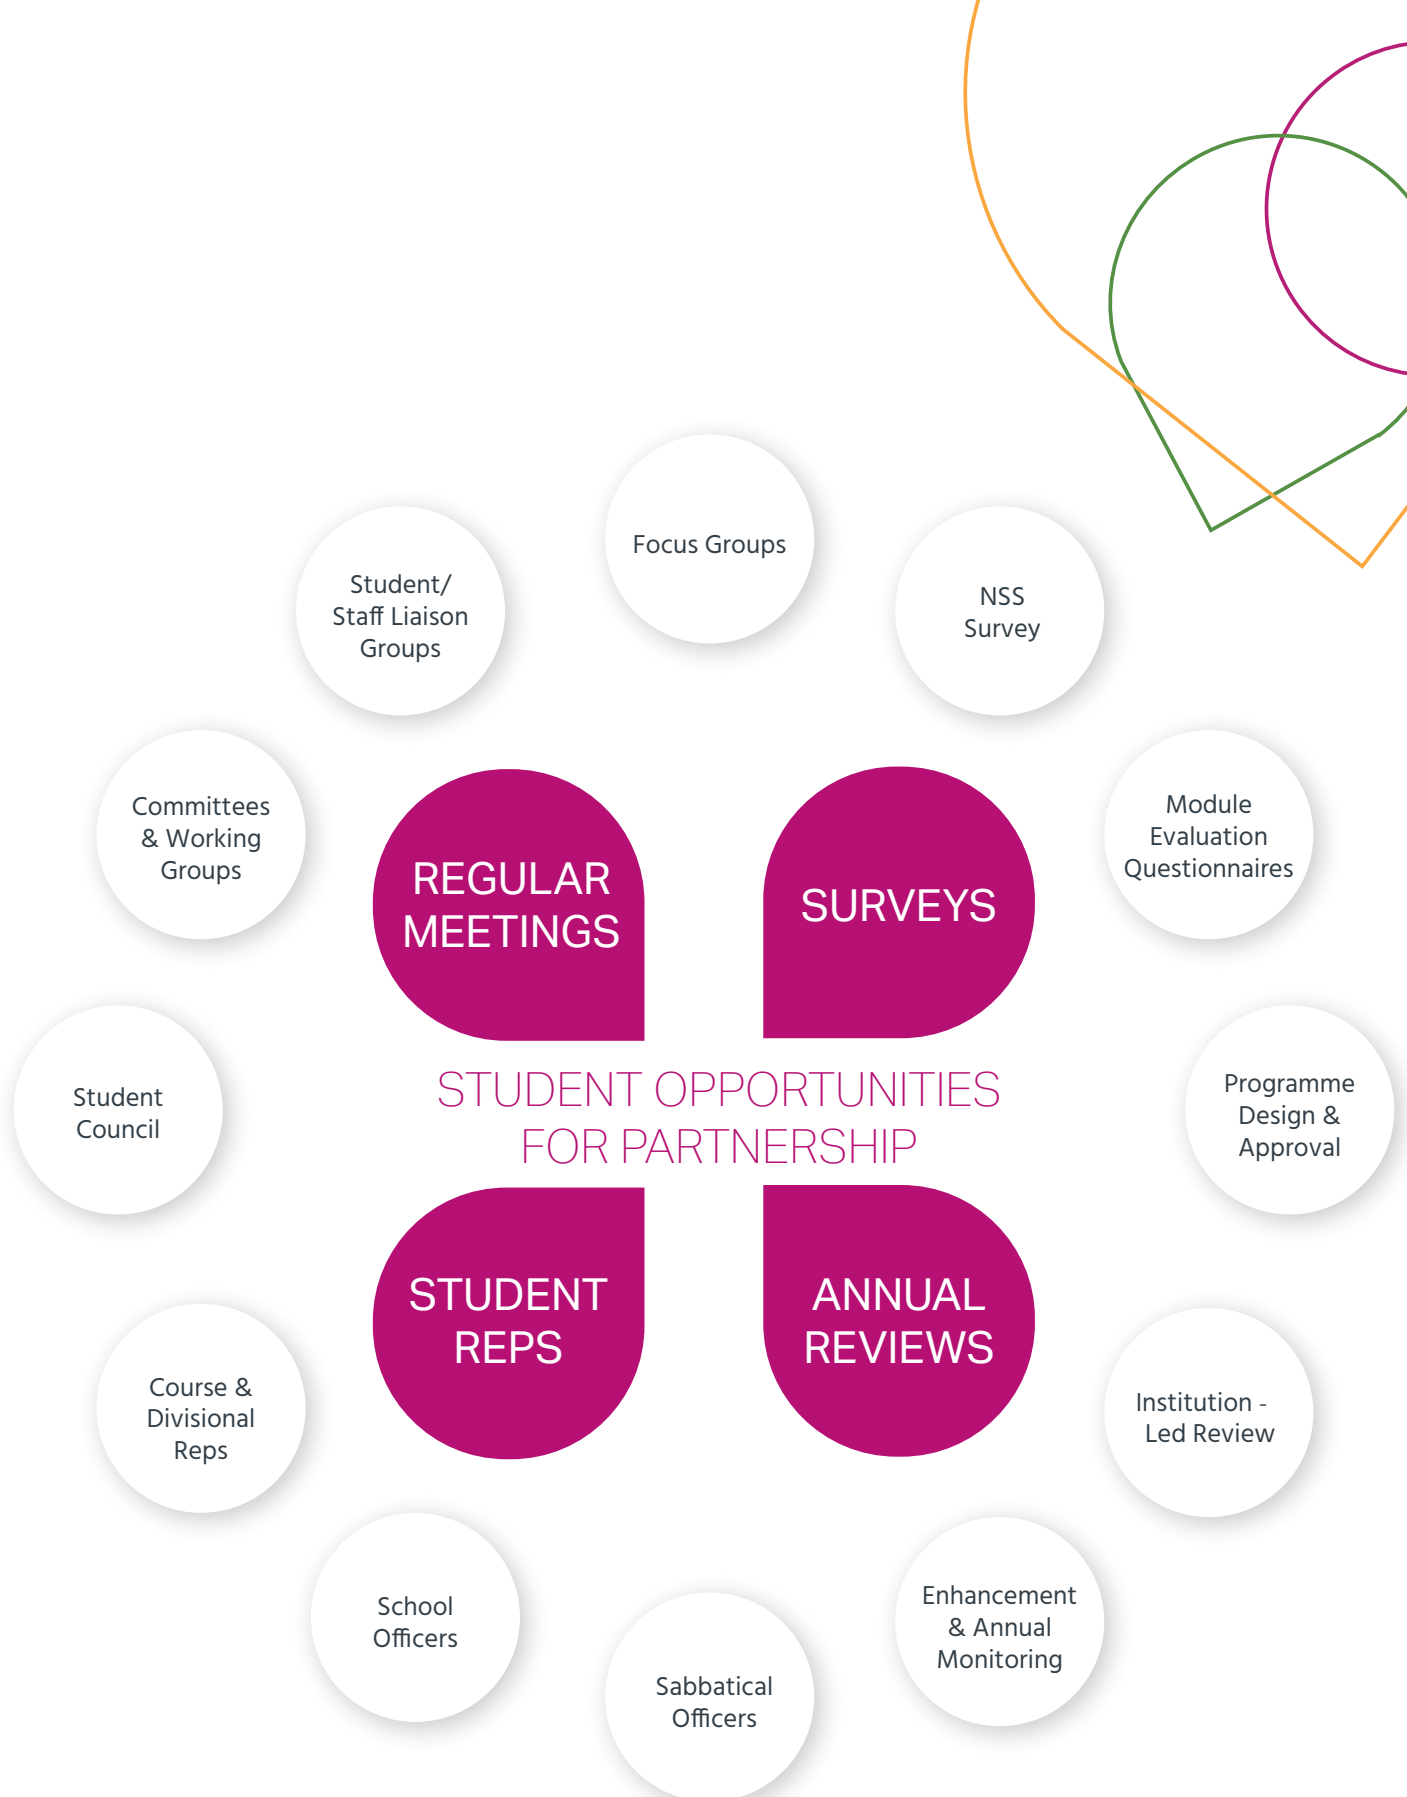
Focus Groups

Student/ Staff Liaison Groups

NSS Survey

Committees & Working Groups

REGULAR MEETINGS

SURVEYS

Module Evaluation Questionnaires

Student Council

STUDENT OPPORTUNITIES FOR PARTNERSHIP

Programme Design & Approval

STUDENT REPS

ANNUAL REVIEWS

Course & Divisional Reps

Institution - Led Review

School Officers

Sabbatical Officers

Enhancement & Annual Monitoring